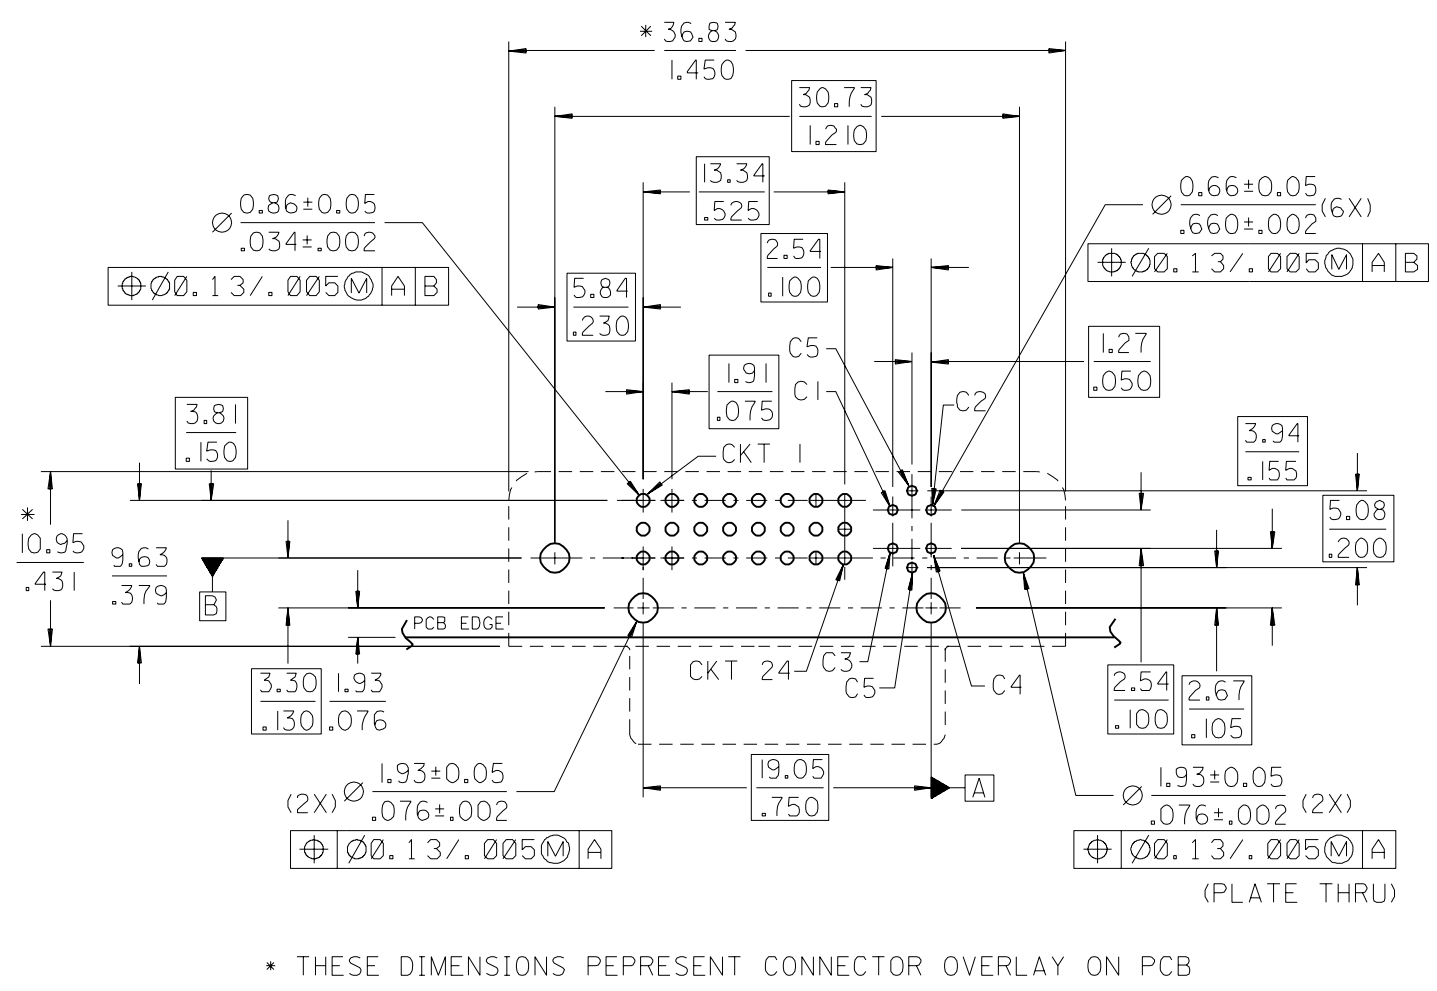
$*\frac{36.83}{1.450}$

$\frac{30.73}{1.210}$

$\frac{13.34}{.525}$

$\varnothing\frac{0.86\pm0.05}{.034\pm.002}$

| ⌖ Ø0.13/.005Ⓜ | A | B |
|---|---|---|

$\frac{2.54}{.100}$

$\varnothing\frac{0.66\pm0.05}{.660\pm.002}$(6X)

| ⌖ Ø0.13/.005Ⓜ | A | B |
|---|---|---|

$\frac{5.84}{.230}$

C5

$\frac{1.27}{.050}$

$\frac{1.91}{.075}$

C1

C2

$\frac{3.81}{.150}$

CKT 1

$\frac{3.94}{.155}$

$\frac{5.08}{.200}$

$*\frac{10.95}{.431}$

$\frac{9.63}{.379}$

B

PCB EDGE

CKT 24

C3

C5

C4

$\frac{2.54}{.100}$

$\frac{2.67}{.105}$

$\frac{3.30}{.130}$

$\frac{1.93}{.076}$

$\frac{19.05}{.750}$

A

(2X) $\varnothing\frac{1.93\pm0.05}{.076\pm.002}$

| ⌖ | Ø0.13/.005Ⓜ | A |
|---|---|---|

$\varnothing\frac{1.93\pm0.05}{.076\pm.002}$ (2X)

| ⌖ | Ø0.13/.005Ⓜ | A |
|---|---|---|

(PLATE THRU)

* THESE DIMENSIONS PEPRESENT CONNECTOR OVERLAY ON PCB